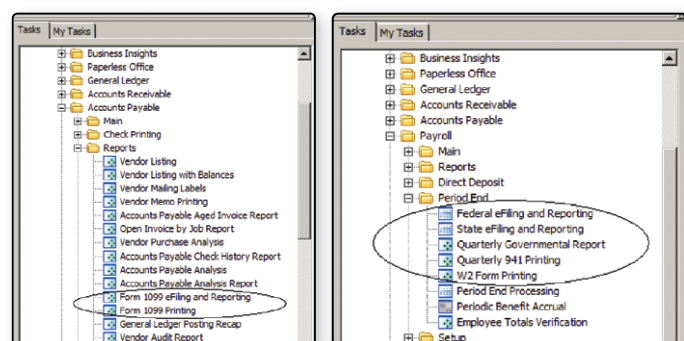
Tasks | My Tasks

Business Insights
Paperless Office
General Ledger
Accounts Receivable
Accounts Payable
Main
Check Printing
Reports
Vendor Listing
Vendor Listing with Balances
Vendor Mailing Labels
Vendor Memo Printing
Accounts Payable Aged Invoice Report
Open Invoice by Job Report
Vendor Purchase Analysis
Accounts Payable Check History Report
Accounts Payable Analysis
Accounts Payable Analysis Report
Form 1099 eFiling and Reporting
Form 1099 Printing
General Ledger Posting Recap
Vendor Audit Report

Tasks | My Tasks

Business Insights
Paperless Office
General Ledger
Accounts Receivable
Accounts Payable
Payroll
Main
Reports
Direct Deposit
Period End
Federal eFiling and Reporting
State eFiling and Reporting
Quarterly Governmental Report
Quarterly 941 Printing
W2 Form Printing
Period End Processing
Periodic Benefit Accrual
Employee Totals Verification
Setup